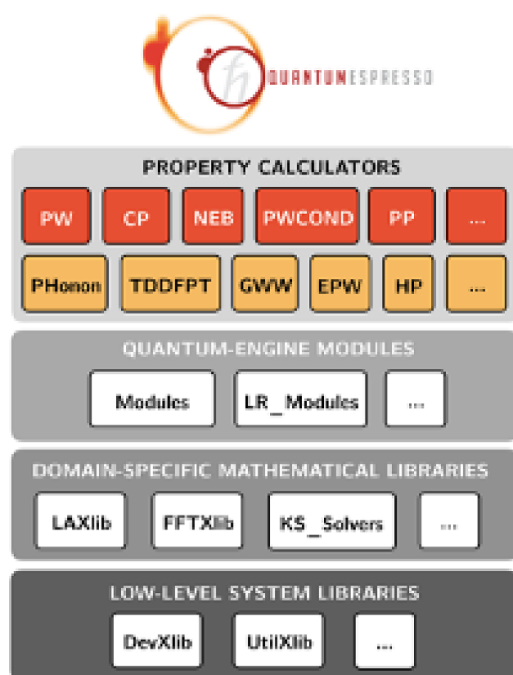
QUANTUMESPRESSO

PROPERTY CALCULATORS

PW CP NEB PWCOND PP ...

PHonon TDDFPT GWW EPW HP ...

QUANTUM-ENGINE MODULES

Modules LR_Modules ...

DOMAIN-SPECIFIC MATHEMATICAL LIBRARIES

LAXlib FFTXlib KS_Solvers ...

LOW-LEVEL SYSTEM LIBRARIES

DevXlib UtilXlib ...